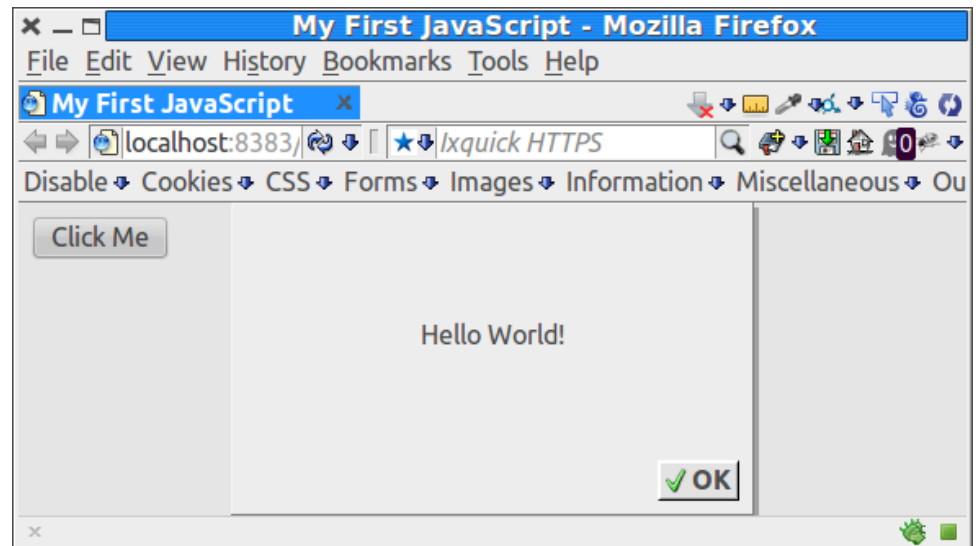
My First JavaScript - Mozilla Firefox

File Edit View History Bookmarks Tools Help

My First JavaScript

localhost:8383/

Ixquick HTTPS

0

Disable Cookies CSS Forms Images Information Miscellaneous Ou

Click Me

Hello World!

OK